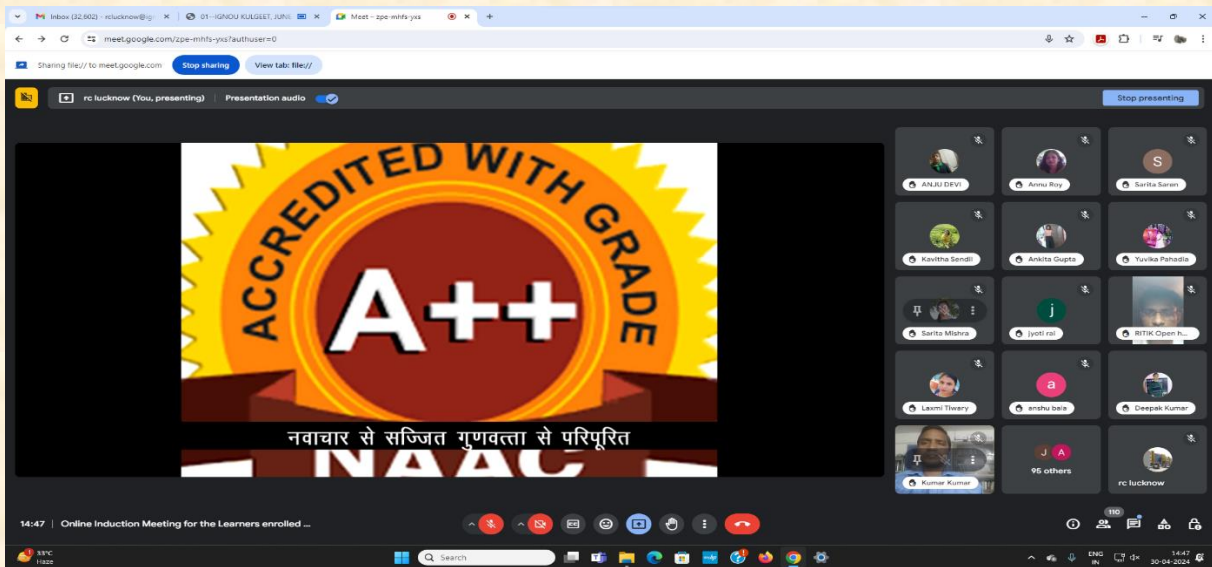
Inbox (32,602) - rclucknow@ig
01--IGNOU KULGEET, JUNE
Meet - zpe-mhfs-yxs
meet.google.com/zpe-mhfs-yxs?authuser=0
Sharing file:// to meet.google.com
Stop sharing
View tab: file://
rc lucknow (You, presenting)
Presentation audio
Stop presenting

ACCREDITED WITH GRADE
A++
नवाचार से सज्जित गुणवत्ता से परिपूरित
NAAC

ANJU DEVI
Annu Roy
S
Sarita Saren
Kavitha Sendil
Ankita Gupta
Yuvika Pahadia
Sarita Mishra
j
jyoti rai
RITIK Open h...
Laxmi Tiwary
a
anshu bala
Deepak Kumar
Kumar Kumar
J A
95 others
rc lucknow
110

14:47 | Online Induction Meeting for the Learners enrolled ...

33°C
Haze
Search
ENG
IN
14:47
30-04-2024